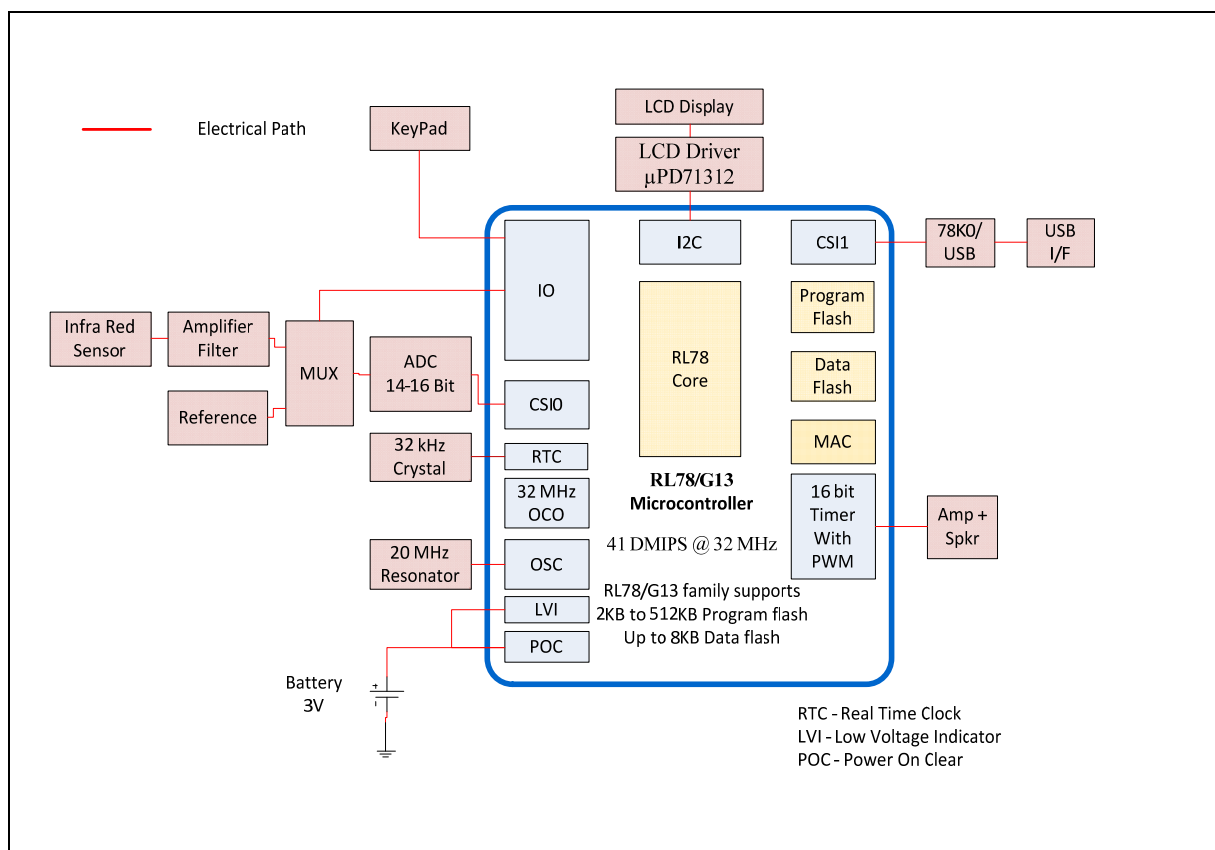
Electrical Path

KeyPad

LCD Display

LCD Driver
μPD71312

IO

I2C

CSI1

78K0/
USB

USB
I/F

Infra Red
Sensor

Amplifier
Filter

MUX

Reference

ADC
14-16 Bit

CSI0

RL78
Core

Program
Flash

Data
Flash

MAC

32 kHz
Crystal

RTC

32 MHz
OCO

RL78/G13
Microcontroller

16 bit
Timer
With
PWM

Amp +
Spkr

41 DMIPS @ 32 MHz

20 MHz
Resonator

OSC

LVI

POC

RL78/G13 family supports
2KB to 512KB Program flash
Up to 8KB Data flash

Battery
3V

+

RTC - Real Time Clock
LVI - Low Voltage Indicator
POC - Power On Clear